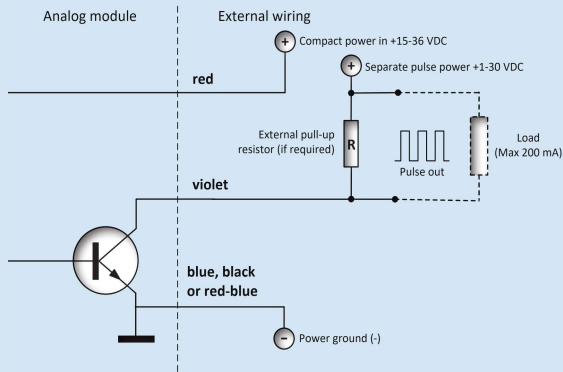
Analog module

External wiring

+ Compact power in +15-36 VDC

red

+ Separate pulse power +1-30 VDC

External pull-up resistor (if required)

R

Pulse out

Load (Max 200 mA)

violet

blue, black or red-blue

- Power ground (-)